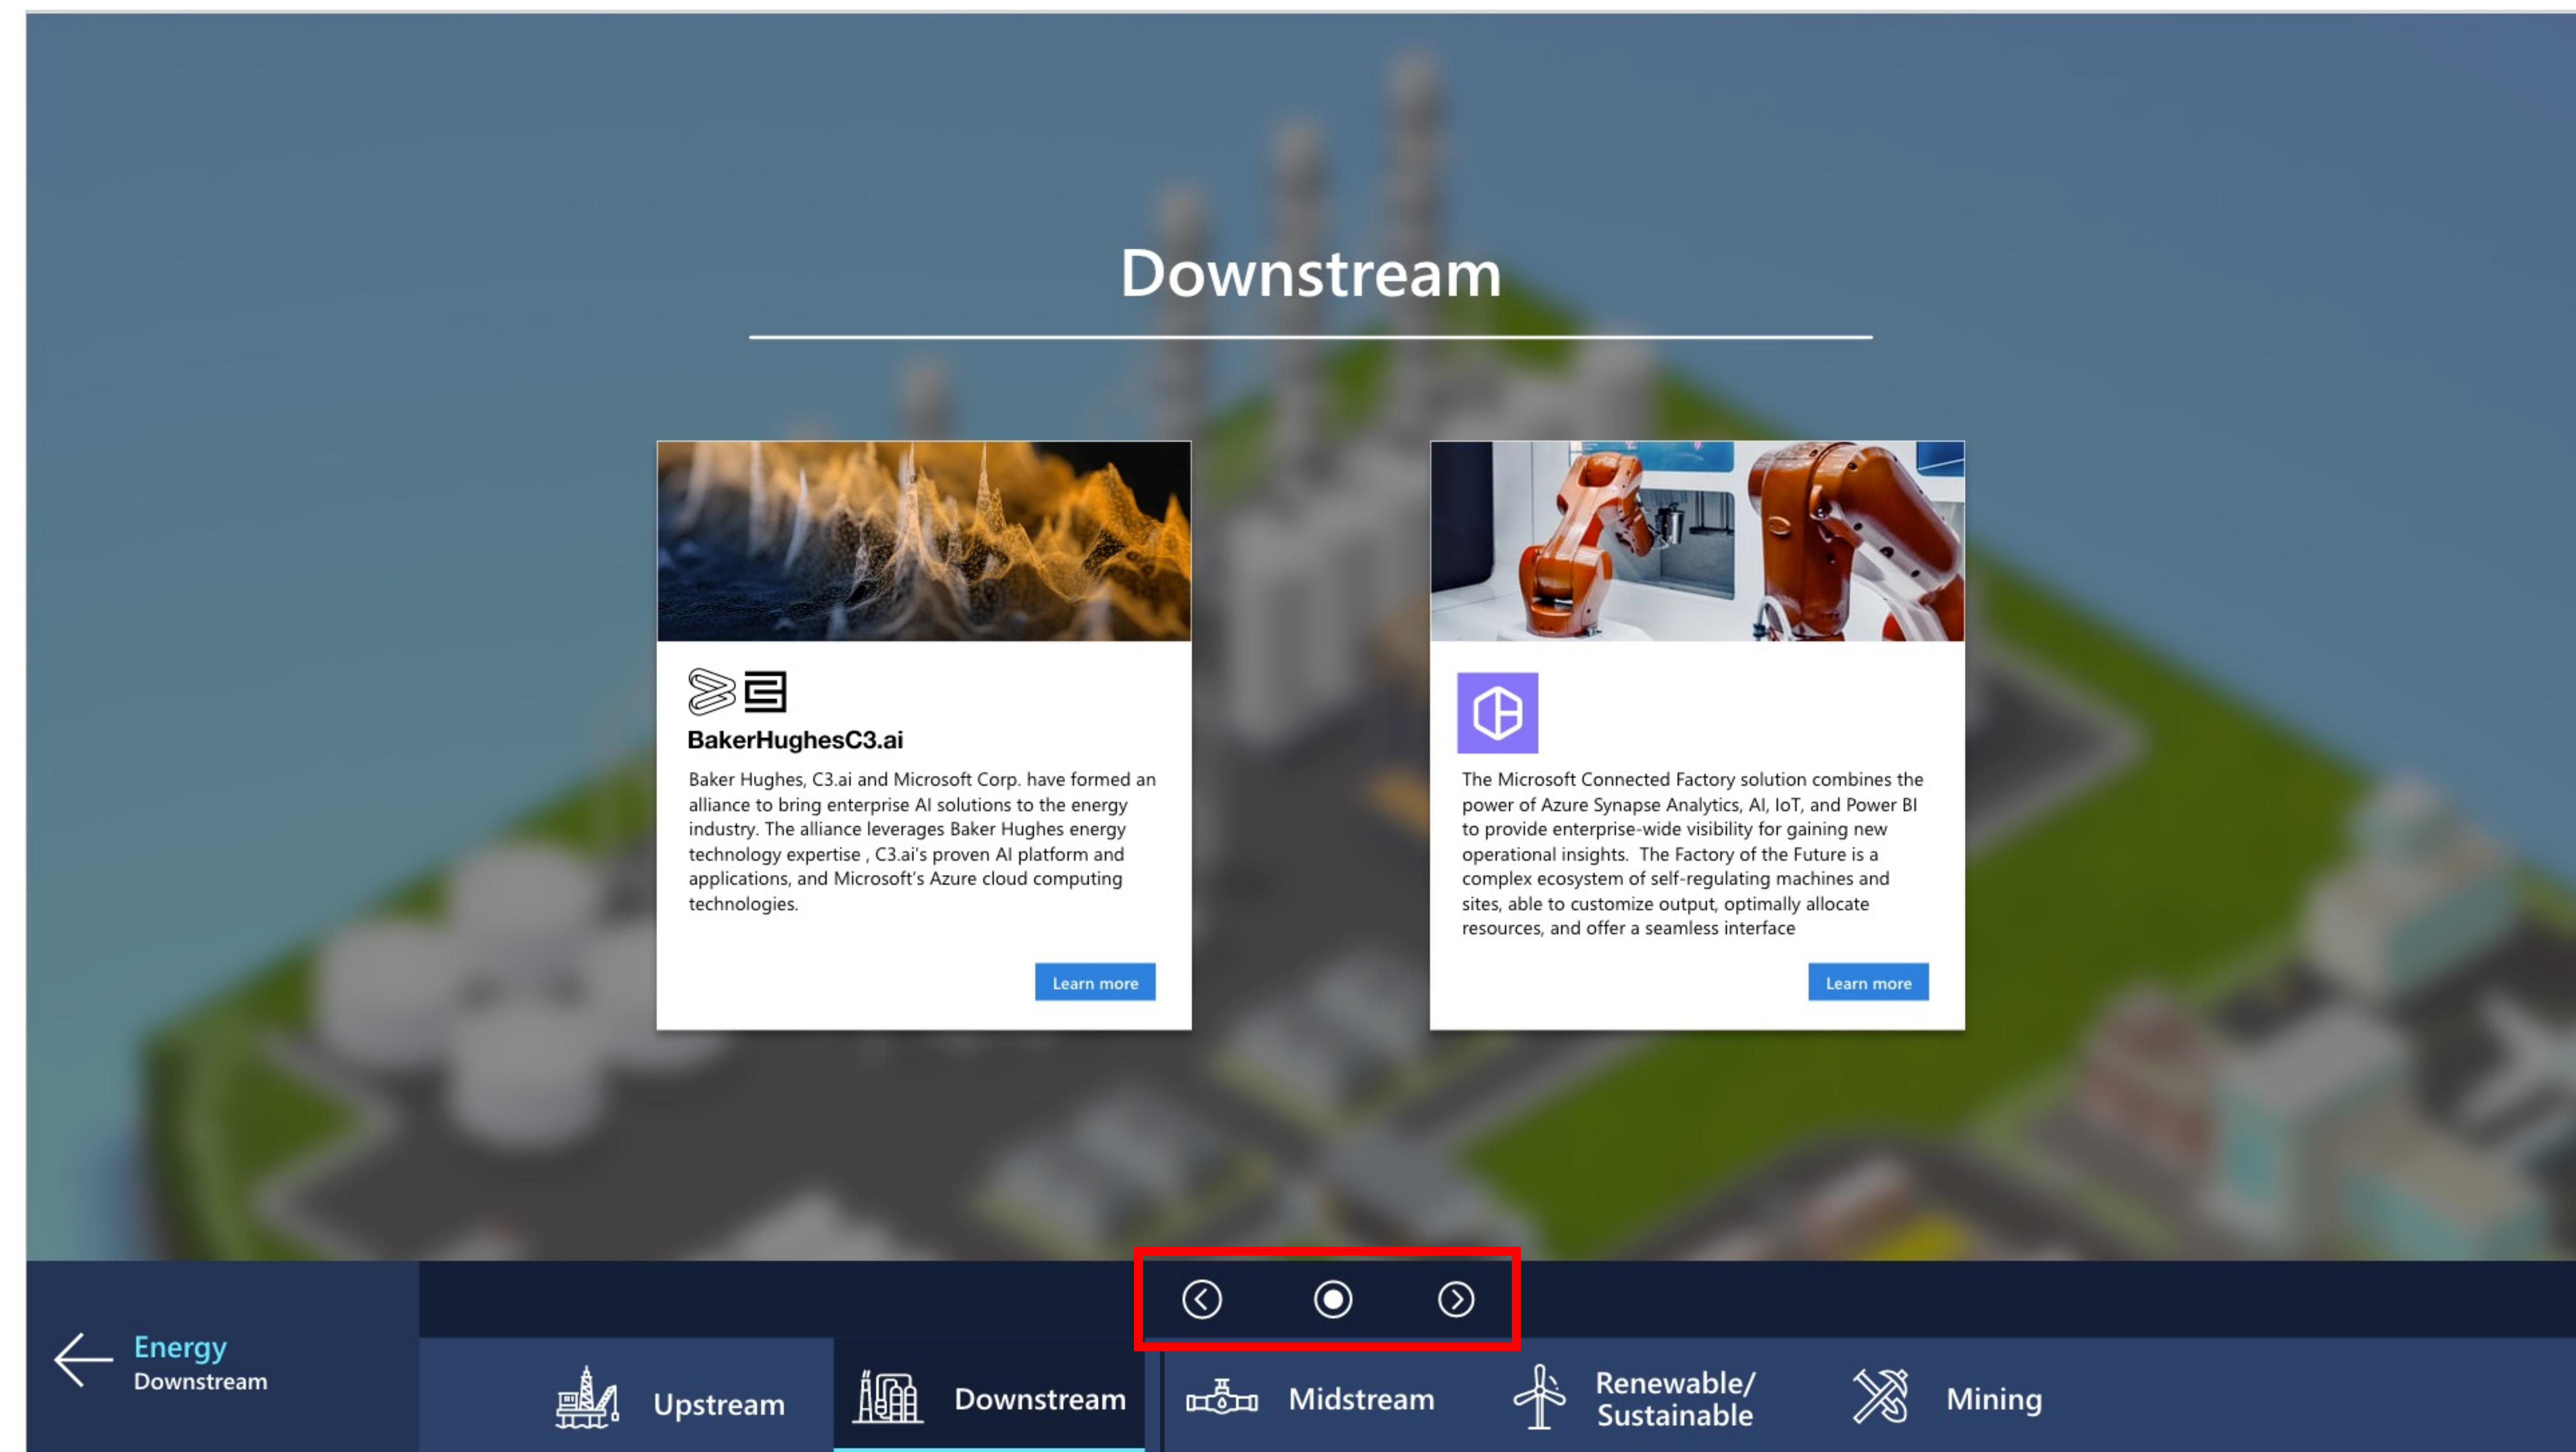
Downstream

BakerHughesC3.ai

Baker Hughes, C3.ai and Microsoft Corp. have formed an alliance to bring enterprise AI solutions to the energy industry. The alliance leverages Baker Hughes energy technology expertise , C3.ai's proven AI platform and applications, and Microsoft's Azure cloud computing technologies.

Learn more

The Microsoft Connected Factory solution combines the power of Azure Synapse Analytics, AI, IoT, and Power BI to provide enterprise-wide visibility for gaining new operational insights. The Factory of the Future is a complex ecosystem of self-regulating machines and sites, able to customize output, optimally allocate resources, and offer a seamless interface

Learn more

Energy
Downstream

Upstream

Downstream

Midstream

Renewable/ Sustainable

Mining